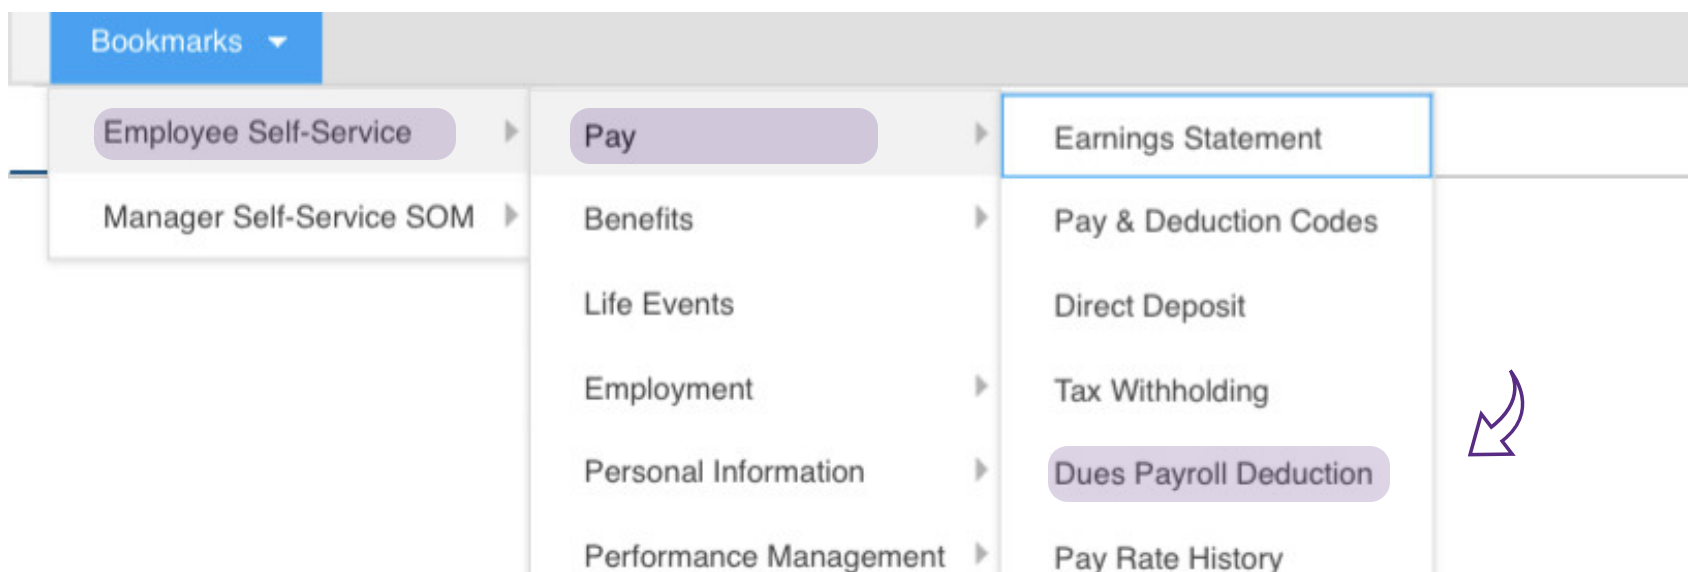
Bookmarks

Employee Self-Service
Manager Self-Service SOM

Pay
Benefits
Life Events
Employment
Personal Information
Performance Management

Earnings Statement
Pay & Deduction Codes
Direct Deposit
Tax Withholding
Dues Payroll Deduction
Pay Rate History